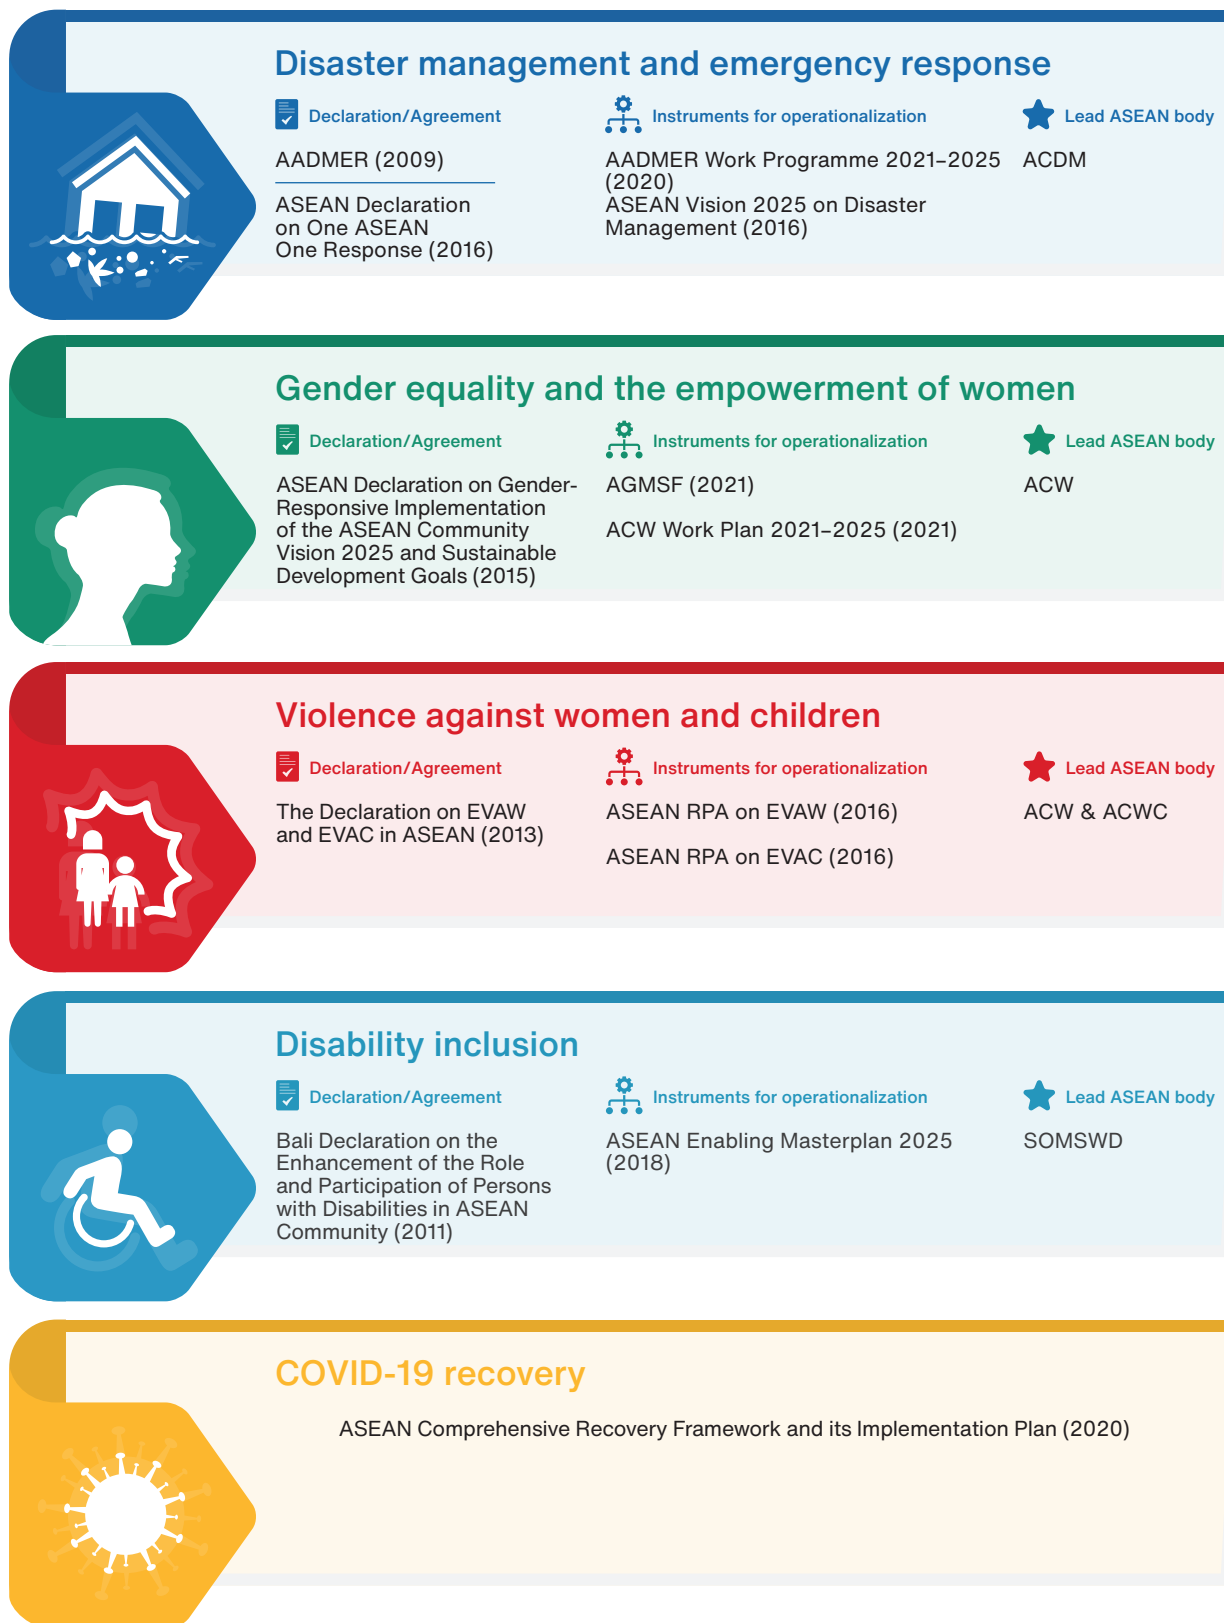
Disaster management and emergency response

Declaration/Agreement

AADMER (2009)

ASEAN Declaration on One ASEAN One Response (2016)

Instruments for operationalization

AADMER Work Programme 2021–2025 (2020)
ASEAN Vision 2025 on Disaster Management (2016)

Lead ASEAN body

ACDM

Gender equality and the empowerment of women

Declaration/Agreement

ASEAN Declaration on Gender-Responsive Implementation of the ASEAN Community Vision 2025 and Sustainable Development Goals (2015)

Instruments for operationalization

AGMSF (2021)

ACW Work Plan 2021–2025 (2021)

Lead ASEAN body

ACW

Violence against women and children

Declaration/Agreement

The Declaration on EVAW and EVAC in ASEAN (2013)

Instruments for operationalization

ASEAN RPA on EVAW (2016)

ASEAN RPA on EVAC (2016)

Lead ASEAN body

ACW & ACWC

Disability inclusion

Declaration/Agreement

Bali Declaration on the Enhancement of the Role and Participation of Persons with Disabilities in ASEAN Community (2011)

Instruments for operationalization

ASEAN Enabling Masterplan 2025 (2018)

Lead ASEAN body

SOMSWD

COVID-19 recovery

ASEAN Comprehensive Recovery Framework and its Implementation Plan (2020)